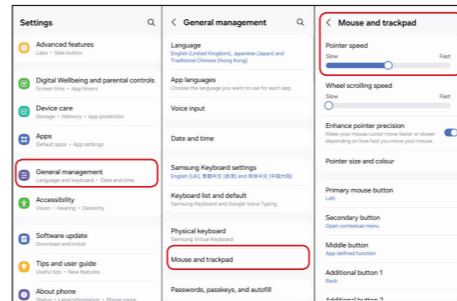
Settings

Advanced features
Labs • Side button

Digital Wellbeing and parental controls
Screen time • App timers

Device care
Storage • Memory • App protection

Apps
Default apps • App settings

General management
Language and keyboard • Date and time

Accessibility
Vision • Hearing • Dexterity

Software update
Download and install

Tips and user guide
Useful tips • New features

About phone
Status • Legal information • Phone name

< General management

Language
English (United Kingdom), Japanese (Japan) and Traditional Chinese (Hong Kong)

App languages
Choose the language you want to use for each app.

Voice input

Date and time

Samsung Keyboard settings
English (UK), 繁體中文 (香港) and 繁體中文 (中國大陸)

Keyboard list and default
Samsung Keyboard and Google Voice Typing

Physical keyboard
Samsung Virtual Keyboard

Mouse and trackpad

Passwords, passkeys, and autofill

< Mouse and trackpad

Pointer speed
Slow Fast

Wheel scrolling speed
Slow Fast

Enhance pointer precision
Make your mouse cursor move faster or slower depending on how fast you move your mouse.

Pointer size and colour

Primary mouse button
Left

Secondary button
Open contextual menu

Middle button
App-defined function

Additional button 1
Back

Additional button 2